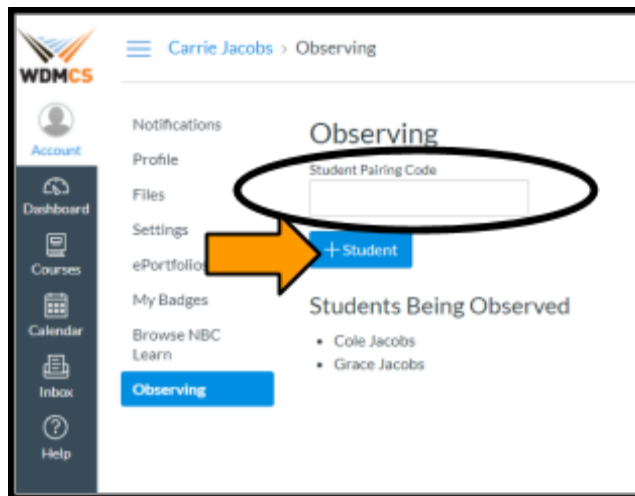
WDMCS

Account

Dashboard

Courses

Calendar

Inbox

Help

Carrie Jacobs > Observing

Notifications

Profile

Files

Settings

ePortfolio

My Badges

Browse NBC Learn

Observing

Observing

Student Pairing Code

+ Student

Students Being Observed

- Cole Jacobs
- Grace Jacobs